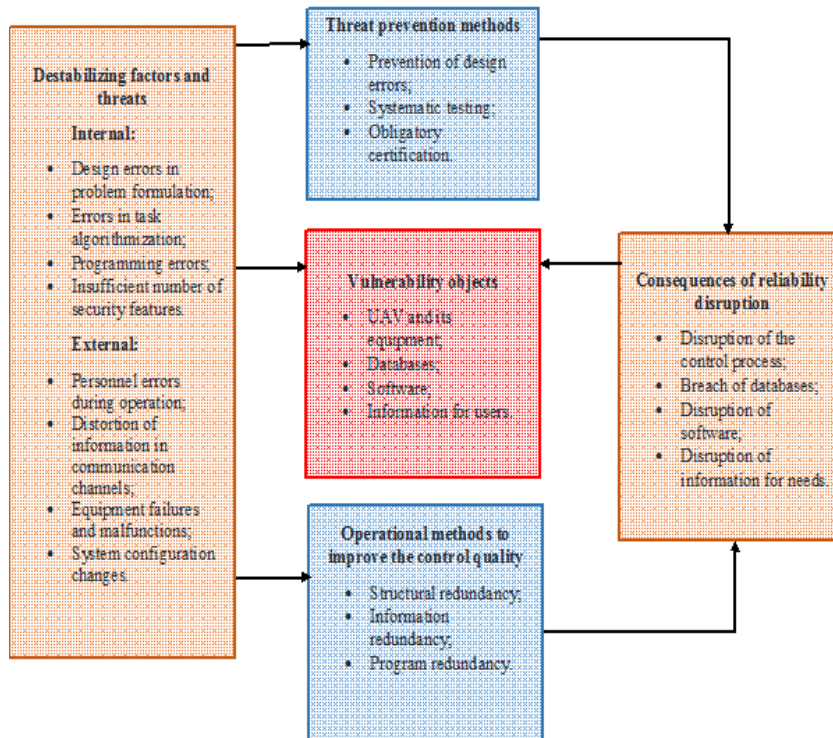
Destabilizing factors and threats

Internal:

- Design errors in problem formulation;
- Errors in task algorithmization;
- Programming errors;
- Insufficient number of security features.

External:

- Personnel errors during operation;
- Distortion of information in communication channels;
- Equipment failures and malfunctions;
- System configuration changes.

Threat prevention methods

- Prevention of design errors;
- Systematic testing;
- Obligatory certification.

Vulnerability objects

- UAV and its equipment;
- Databases;
- Software;
- Information for users.

Consequences of reliability disruption

- Disruption of the control process;
- Breach of databases;
- Disruption of software;
- Disruption of information for needs.

Operational methods to improve the control quality

- Structural redundancy;
- Information redundancy;
- Program redundancy.